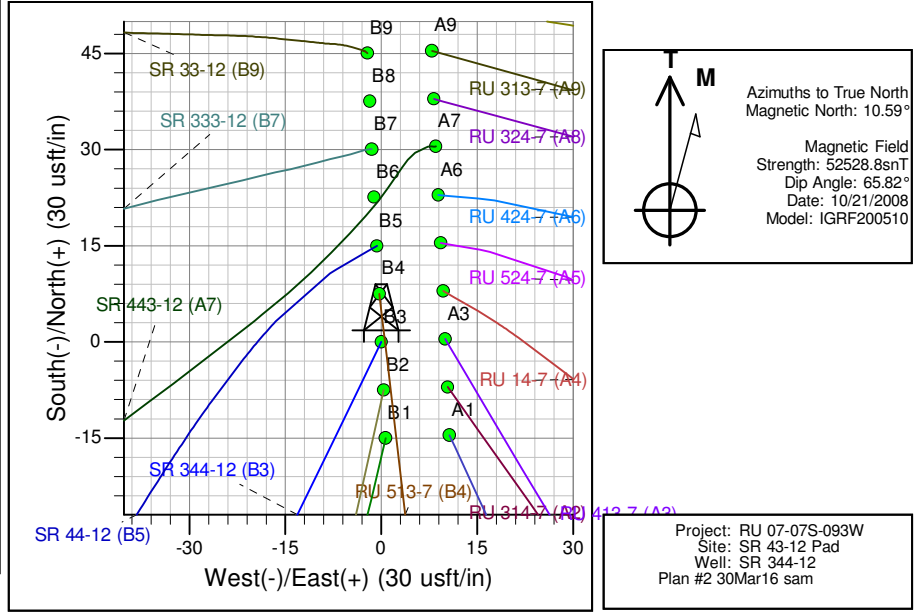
B9
A9
45
SR 33-12 (B9)
B8
RU 313-7 (A9)
SR 333-12 (B7)
B7
A7
RU 324-7 (A8)
30
B6
A6
RU 424-7 (A6)
B5
15
RU 524-7 (A5)
South(-)/North(+) (30 usft/in)
B4
SR 443-12 (A7)
A3
B3
0
B2
RU 14-7 (A4)
B1
A1
-15
SR 344-12 (B3)
RU 513-7 (B4)
RU 314-7 (A2)
RU 413-7 (A3)
SR 44-12 (B5)
-30
-15
0
15
30
West(-)/East(+) (30 usft/in)

T
M
Azimuths to True North
Magnetic North: 10.59°

Magnetic Field
Strength: 52528.8snT
Dip Angle: 65.82°
Date: 10/21/2008
Model: IGRF200510

Project: RU 07-07S-093W
Site: SR 43-12 Pad
Well: SR 344-12
Plan #2 30Mar16 sam